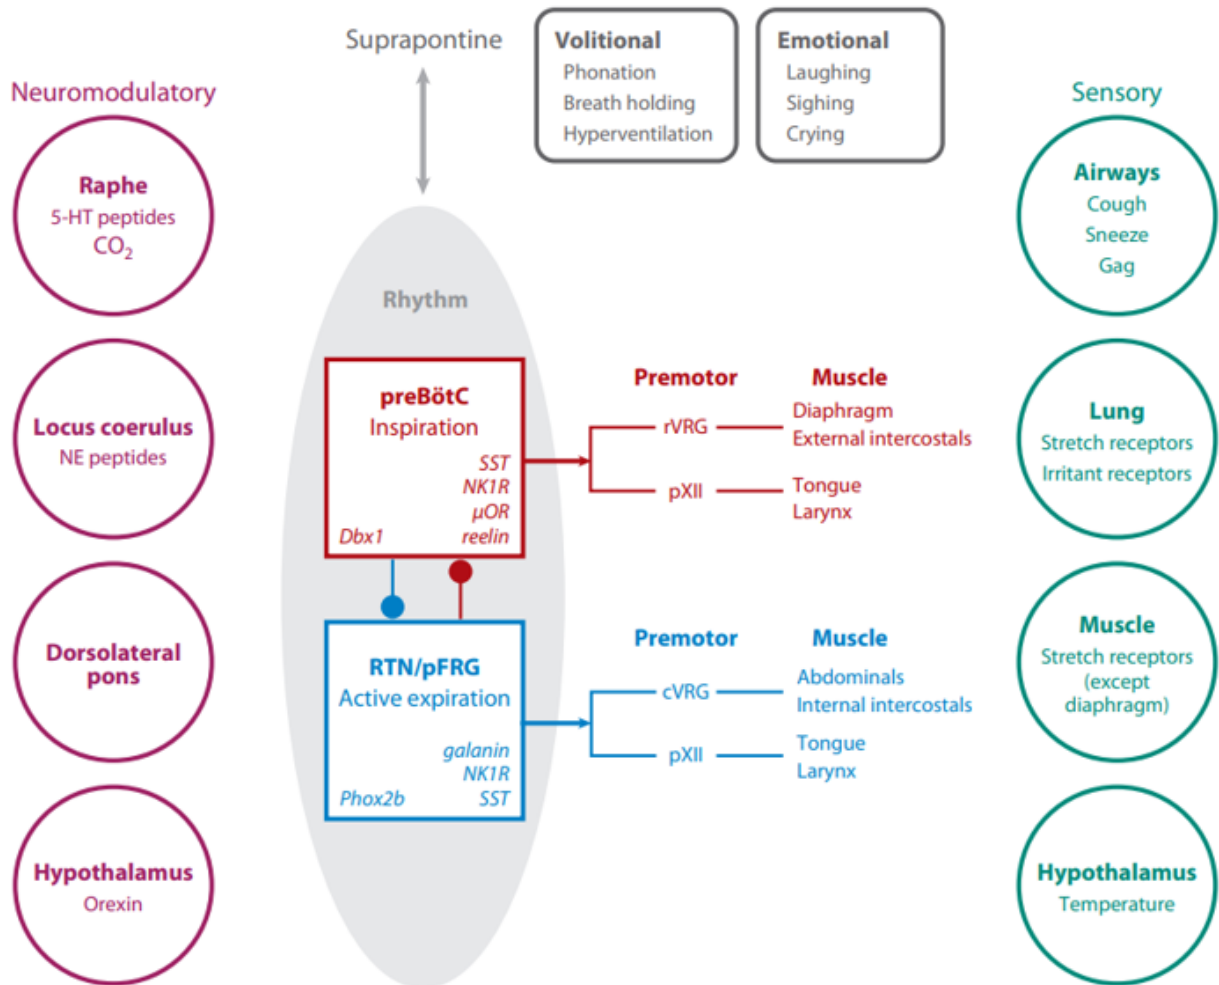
Suprapontine

Volitional
Phonation
Breath holding
Hyperventilation

Emotional
Laughing
Sighing
Crying

Neuromodulatory

Raphe
5-HT peptides
$CO_2$

Locus coerulus
NE peptides

Dorsolateral pons

Hypothalamus
Orexin

Rhythm

preBötC
Inspiration
SST
NK1R
μOR
Dbx1
reelin

RTN/pFRG
Active expiration
galanin
NK1R
Phox2b
SST

Premotor
Muscle
rVRG
Diaphragm
External intercostals
pXII
Tongue
Larynx

Premotor
Muscle
cVRG
Abdominals
Internal intercostals
pXII
Tongue
Larynx

Sensory

Airways
Cough
Sneeze
Gag

Lung
Stretch receptors
Irritant receptors

Muscle
Stretch receptors (except diaphragm)

Hypothalamus
Temperature